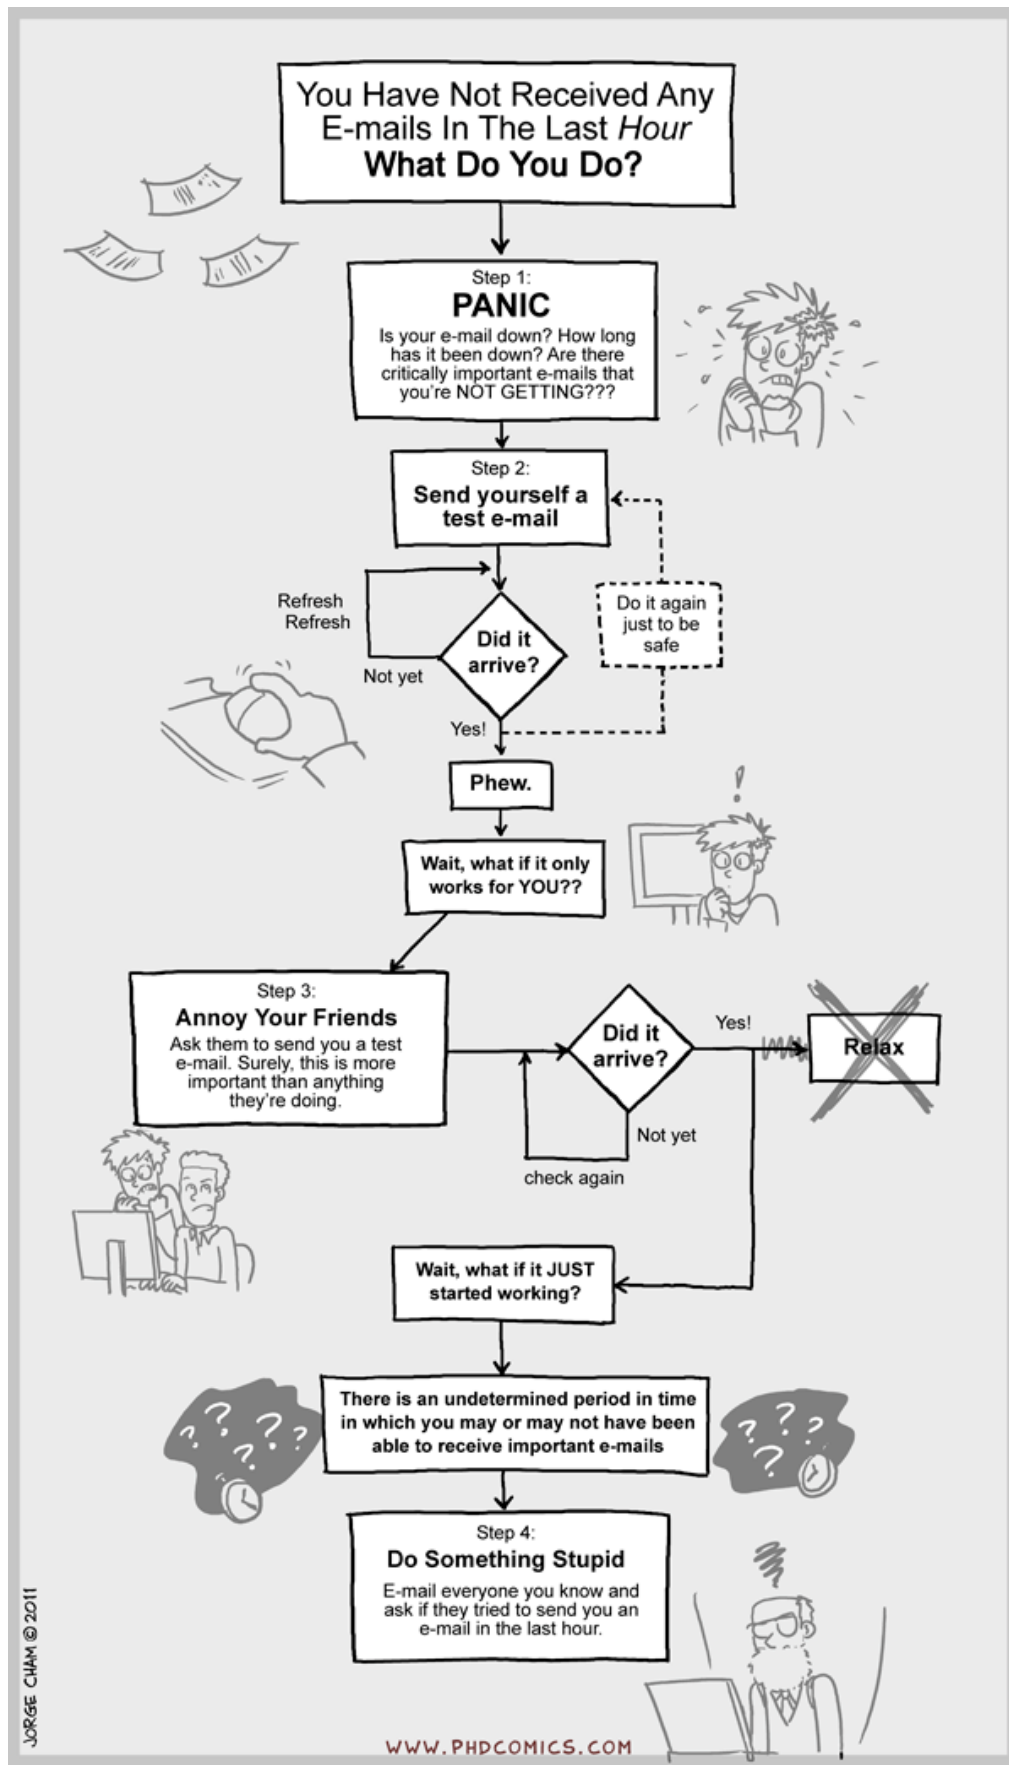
You Have Not Received Any E-mails In The Last *Hour*
**What Do You Do?**

Step 1:
**PANIC**
Is your e-mail down? How long has it been down? Are there critically important e-mails that you're NOT GETTING???

Step 2:
**Send yourself a test e-mail**

Refresh
Refresh

Did it arrive?

Not yet

Do it again just to be safe

Yes!

Phew.

Wait, what if it only works for YOU??

Step 3:
**Annoy Your Friends**
Ask them to send you a test e-mail. Surely, this is more important than anything they're doing.

Did it arrive?

Yes!

Relax

Not yet

check again

Wait, what if it JUST started working?

There is an undetermined period in time in which you may or may not have been able to receive important e-mails

Step 4:
**Do Something Stupid**
E-mail everyone you know and ask if they tried to send you an e-mail in the last hour.

JORGE CHAM © 2011

WWW.PHDCOMICS.COM